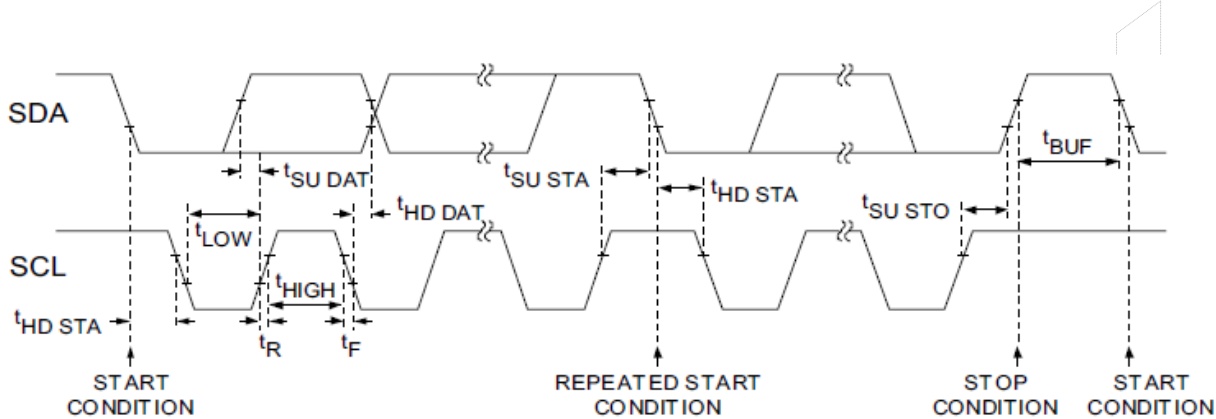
SDA

SCL

$t_{SU\ DAT}$

$t_{HD\ DAT}$

$t_{LOW}$

$t_{HIGH}$

$t_{HD\ STA}$

$t_R$

$t_F$

$t_{SU\ STA}$

$t_{HD\ STA}$

$t_{SU\ STO}$

$t_{BUF}$

START CONDITION

REPEATED START CONDITION

STOP CONDITION

START CONDITION